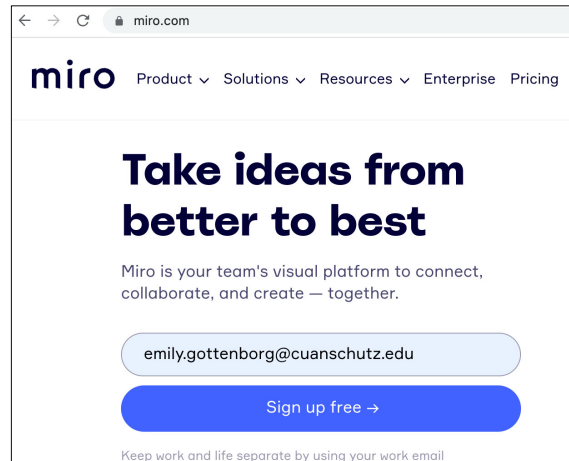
miro.com

miro Product Solutions Resources Enterprise Pricing

Take ideas from better to best

Miro is your team's visual platform to connect, collaborate, and create — together.

emily.gottenborg@cuanschutz.edu

Sign up free →

Keep work and life separate by using your work email